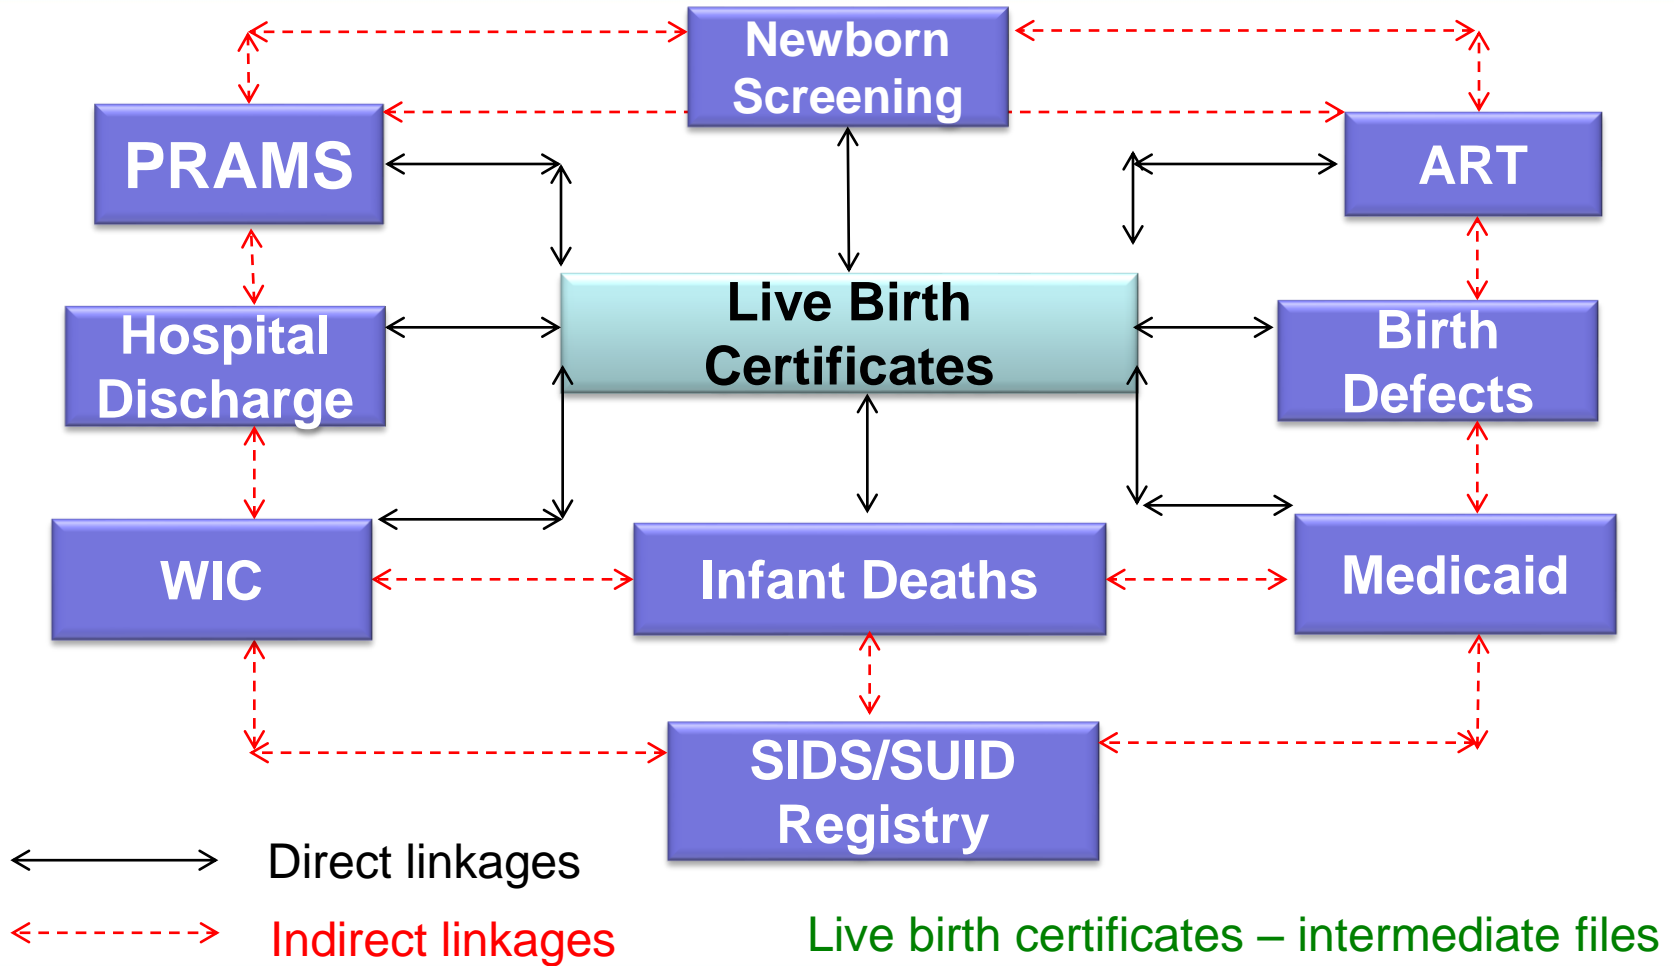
Newborn Screening

PRAMS

ART

Live Birth Certificates

Hospital Discharge

Birth Defects

WIC

Infant Deaths

Medicaid

SIDS/SUID Registry

Direct linkages

Indirect linkages

Live birth certificates – intermediate files